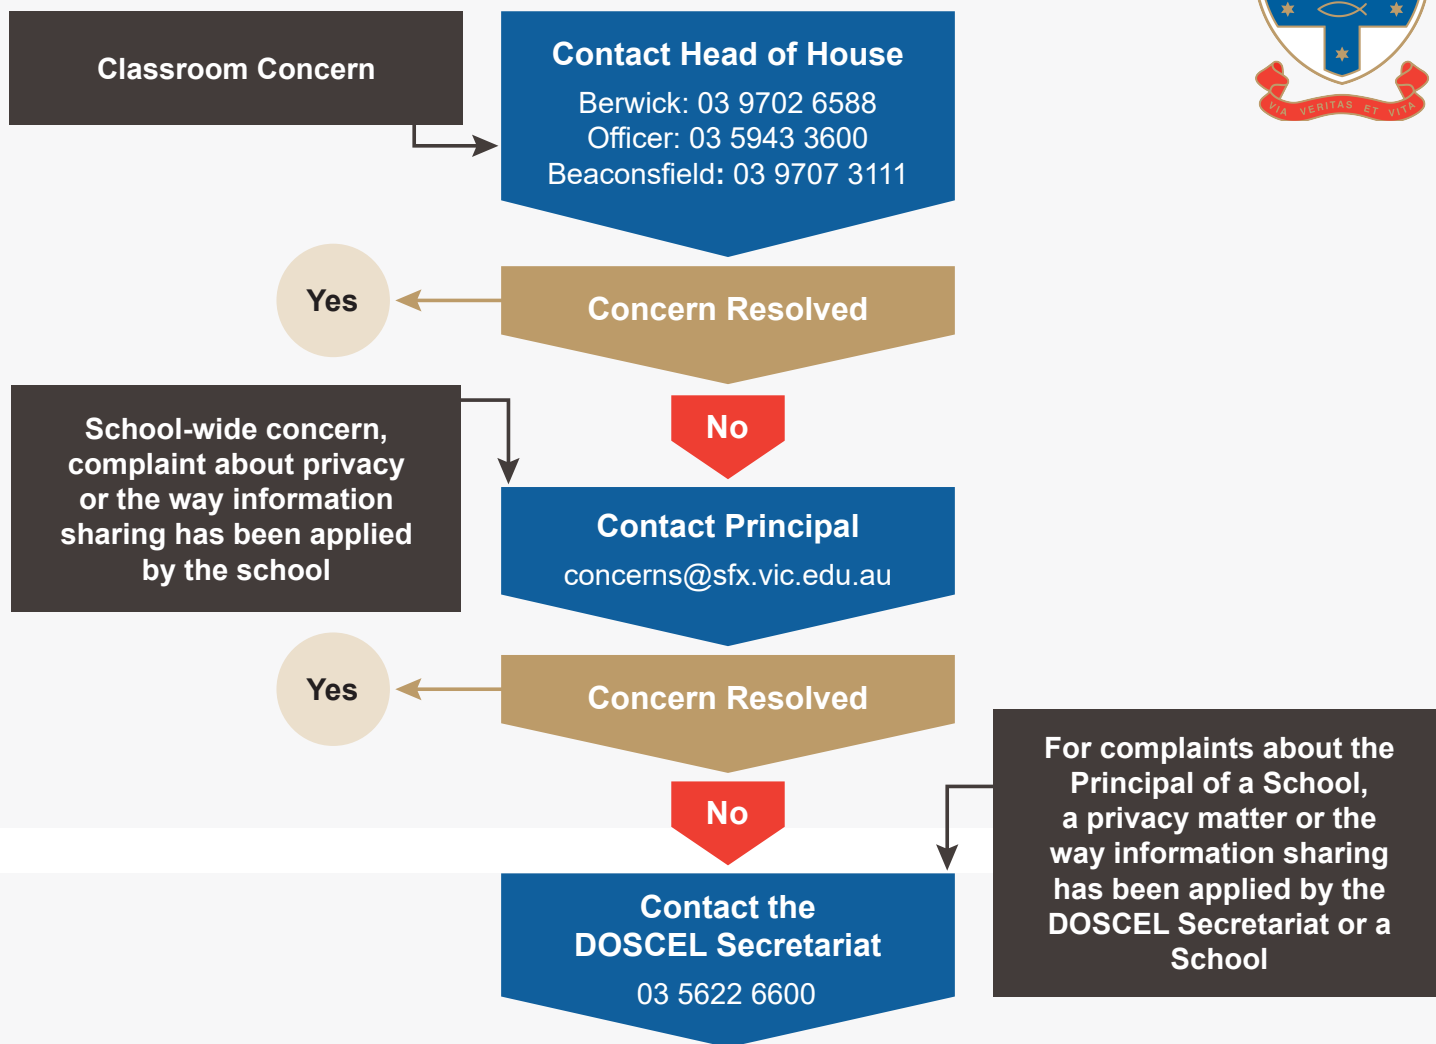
Classroom Concern

Contact Head of House
Berwick: 03 9702 6588
Officer: 03 5943 3600
Beaconsfield: 03 9707 3111

VIA VERITAS ET VITA

Yes

Concern Resolved

No

School-wide concern, complaint about privacy or the way information sharing has been applied by the school

Contact Principal
concerns@sfx.vic.edu.au

Yes

Concern Resolved

No

For complaints about the Principal of a School, a privacy matter or the way information sharing has been applied by the DOSCEL Secretariat or a School

Contact the DOSCEL Secretariat
03 5622 6600